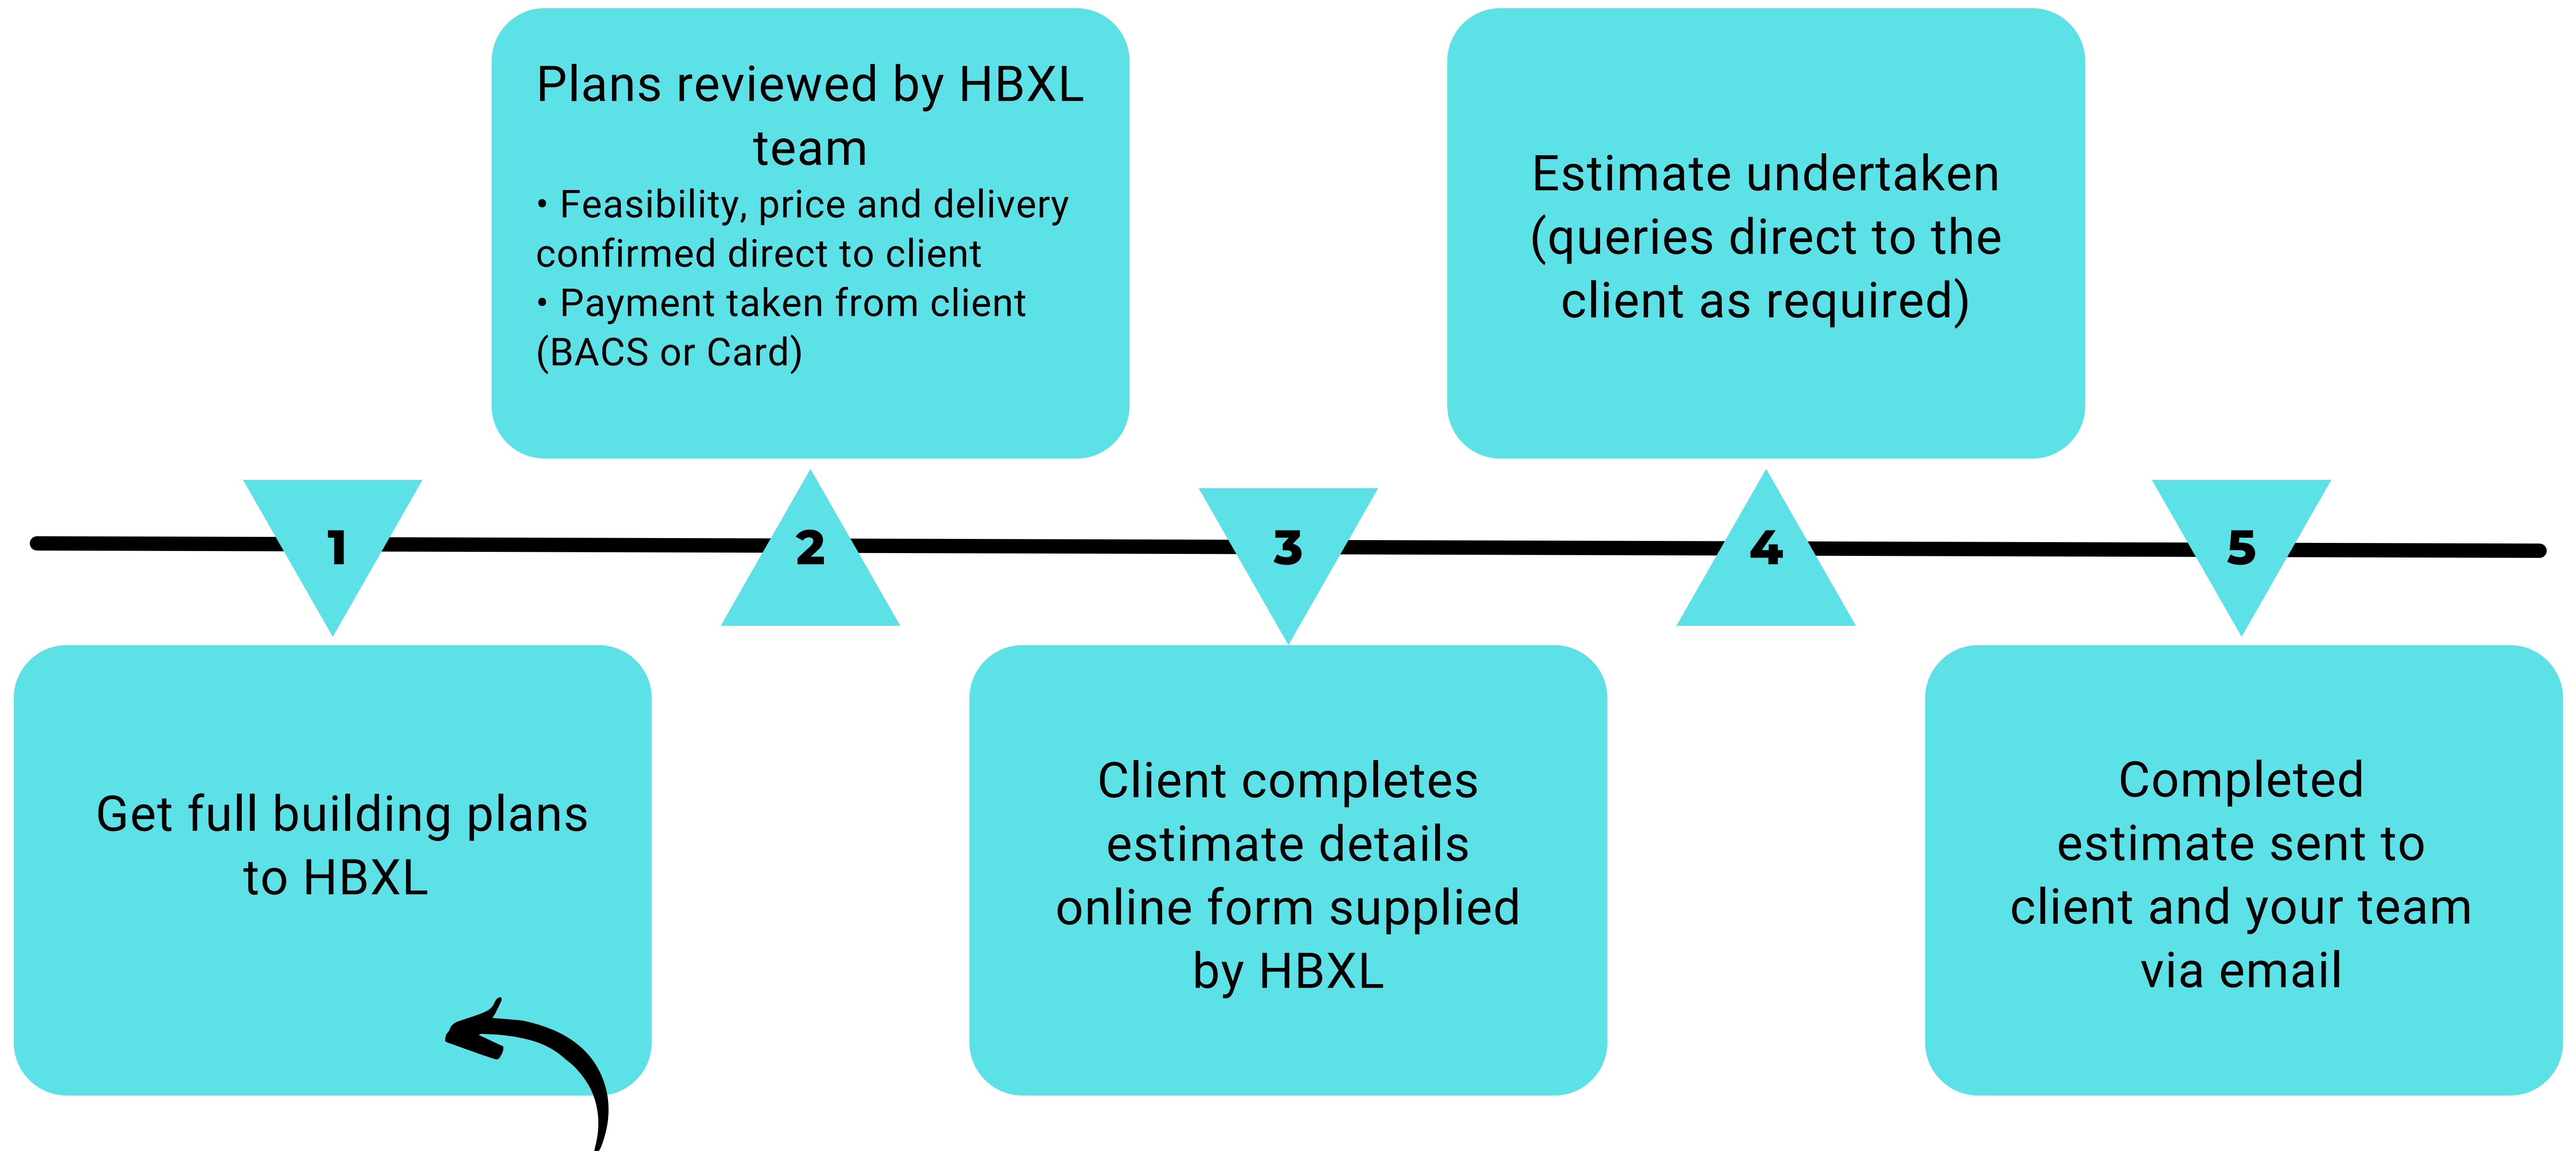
1

Get full building plans to HBXL

2

Plans reviewed by HBXL team

• Feasibility, price and delivery confirmed direct to client

• Payment taken from client (BACS or Card)

3

Client completes estimate details online form supplied by HBXL

4

Estimate undertaken (queries direct to the client as required)

5

Completed estimate sent to client and your team via email